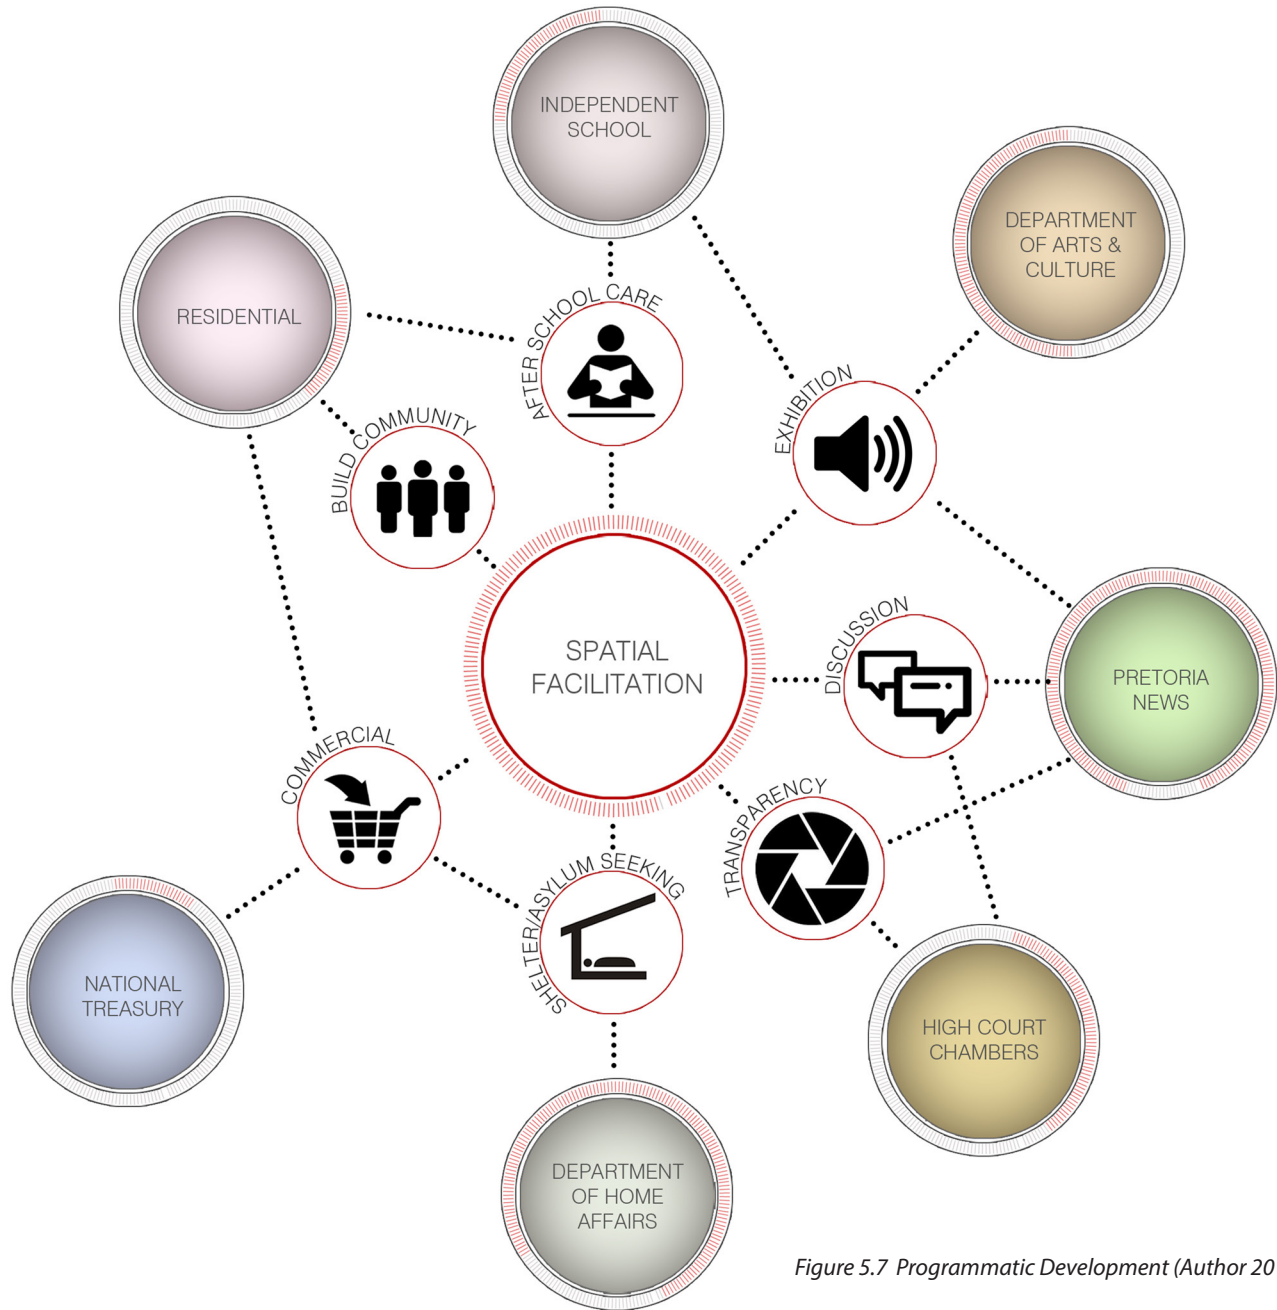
INDEPENDENT SCHOOL

DEPARTMENT OF ARTS & CULTURE

RESIDENTIAL

AFTER SCHOOL CARE

EXHIBITION

BUILD COMMUNITY

SPATIAL FACILITATION

DISCUSSION

PRETORIA NEWS

COMMERCIAL

TRANSPARENCY

SHELTER/ASYLUM SEEKING

NATIONAL TREASURY

HIGH COURT CHAMBERS

DEPARTMENT OF HOME AFFAIRS

Figure 5.7 Programmatic Development (Author 20